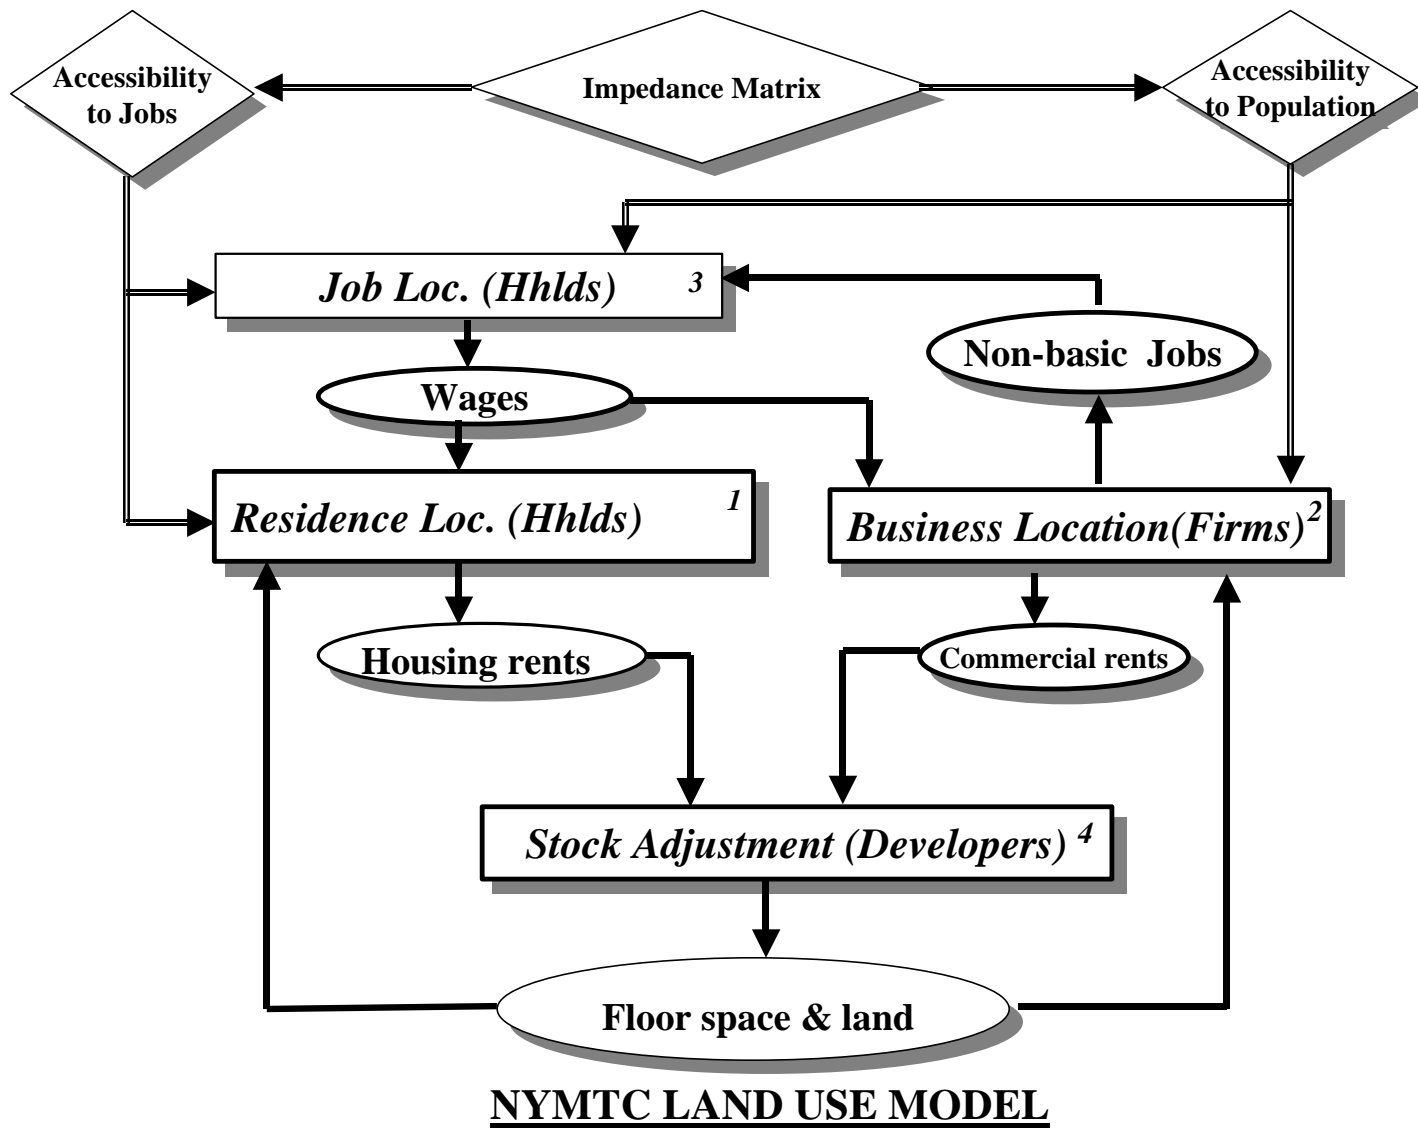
Accessibility to Jobs

Impedance Matrix

Accessibility to Population

Job Loc. (Hhlds) 3

Non-basic Jobs

Wages

Residence Loc. (Hhlds) 1

Business Location(Firms)$^2$

Housing rents

Commercial rents

Stock Adjustment (Developers) 4

Floor space & land

NYMTC LAND USE MODEL